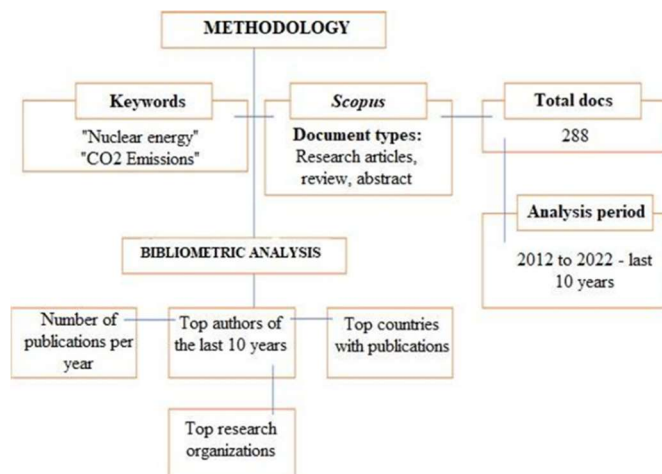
METHODOLOGY

Keywords
"Nuclear energy"
"CO2 Emissions"

*Scopus*
**Document types:**
Research articles, review, abstract

Total docs
288

Analysis period
2012 to 2022 - last 10 years

BIBLIOMETRIC ANALYSIS

Number of publications per year

Top authors of the last 10 years

Top countries with publications

Top research organizations